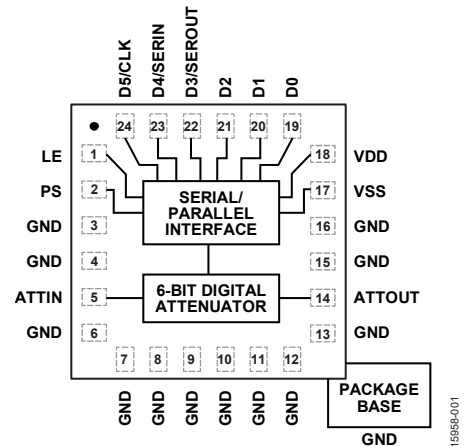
D5/CLK
D4/SERIN
D3/SEROUT
D2
D1
D0

24 23 22 21 20 19

LE 1
PS 2
GND 3
GND 4
ATTIN 5
GND 6

18 VDD
17 VSS
16 GND
15 GND
14 ATTOUT
13 GND

SERIAL/ PARALLEL INTERFACE

6-BIT DIGITAL ATTENUATOR

7 8 9 10 11 12

GND GND GND GND GND GND

PACKAGE BASE

GND

15958-001